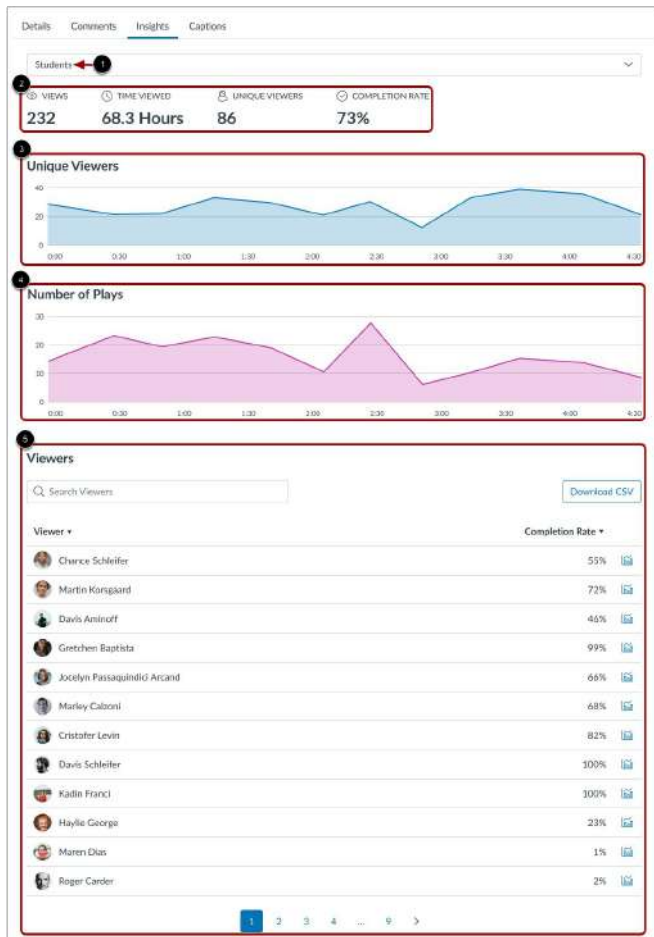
Details Comments Insights Captions

Students 1

2

VIEWS
232

TIME VIEWED
68.3 Hours

UNIQUE VIEWERS
86

COMPLETION RATE
73%

3

Unique Viewers

40
20
0
0:00 0:30 1:00 1:30 2:00 2:30 3:00 3:30 4:00 4:30

4

Number of Plays

30
20
10
0
0:00 0:30 1:00 1:30 2:00 2:30 3:00 3:30 4:00 4:30

5

Viewers

Search Viewers

Download CSV

| Viewer ▾ | Completion Rate ▾ |
|---|---|
| Chance Schleifer | 55% |
| Martin Korsgaard | 72% |
| Davis Aminoff | 46% |
| Gretchen Baptista | 99% |
| Jocelyn Passaquindici Arcand | 66% |
| Marley Calzoni | 68% |
| Cristofer Levin | 82% |
| Davis Schleifer | 100% |
| Kadin Franci | 100% |
| Haylie George | 23% |
| Maren Dias | 1% |
| Roger Carder | 2% |

1 2 3 4 ... 9 >